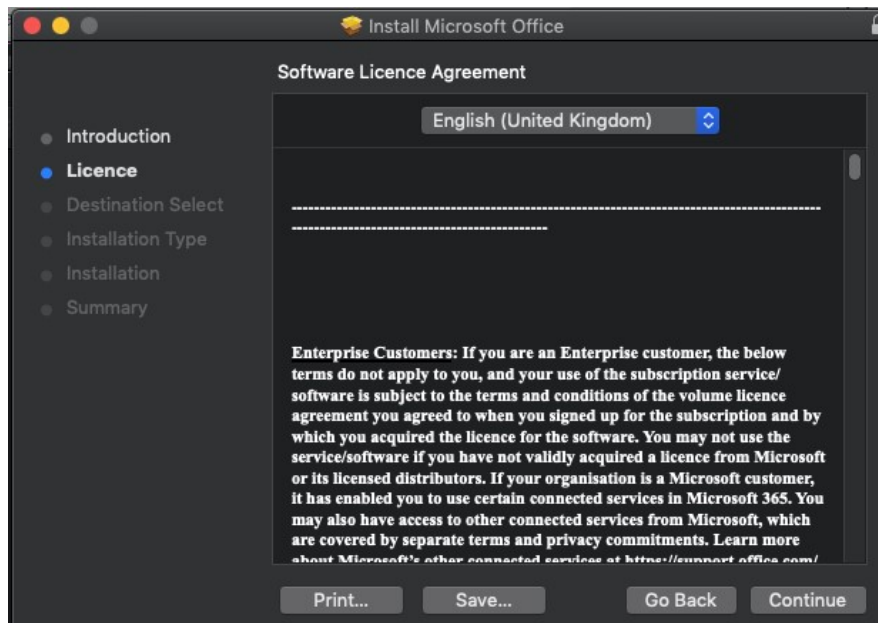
Install Microsoft Office

Software Licence Agreement

English (United Kingdom)

Introduction
Licence
Destination Select
Installation Type
Installation
Summary

------------------------------------------------------------------------------------------------------------------------------------

Enterprise Customers: If you are an Enterprise customer, the below terms do not apply to you, and your use of the subscription service/ software is subject to the terms and conditions of the volume licence agreement you agreed to when you signed up for the subscription and by which you acquired the licence for the software. You may not use the service/software if you have not validly acquired a licence from Microsoft or its licensed distributors. If your organisation is a Microsoft customer, it has enabled you to use certain connected services in Microsoft 365. You may also have access to other connected services from Microsoft, which are covered by separate terms and privacy commitments. Learn more about Microsoft's other connected services at https://support.office.com/ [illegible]

Print...
Save...
Go Back
Continue